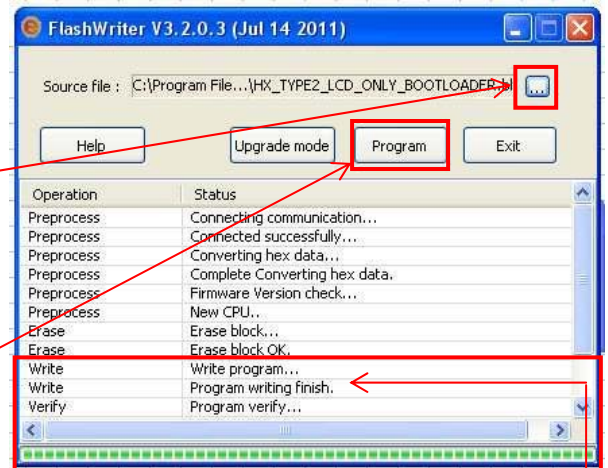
FlashWriter V3.2.0.3 (Jul 14 2011)

Source file : C:\Program File...\HX_TYPE2_LCD_ONLY_BOOTLOADER.bl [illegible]

...

Help

Upgrade mode

Program

Exit

| Operation | Status |
|---|---|
| Preprocess | Connecting communication... |
| Preprocess | Connected successfully... |
| Preprocess | Converting hex data... |
| Preprocess | Complete Converting hex data. |
| Preprocess | Firmware Version check... |
| Preprocess | New CPU.. |
| Erase | Erase block... |
| Erase | Erase block OK. |
| Write | Write program... |
| Write | Program writing finish. |
| Verify | Program verify... |